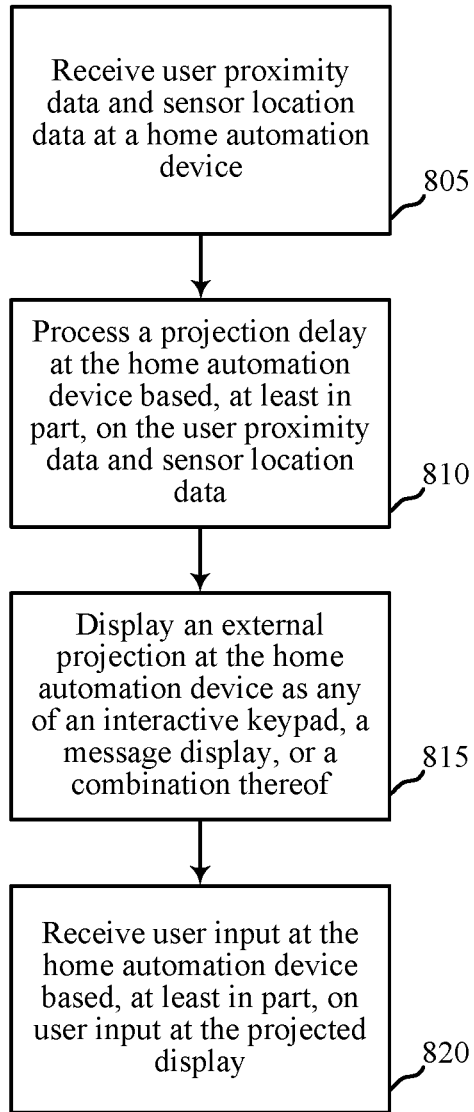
Receive user proximity data and sensor location data at a home automation device

805

Process a projection delay at the home automation device based, at least in part, on the user proximity data and sensor location data

810

Display an external projection at the home automation device as any of an interactive keypad, a message display, or a combination thereof

815

Receive user input at the home automation device based, at least in part, on user input at the projected display

820